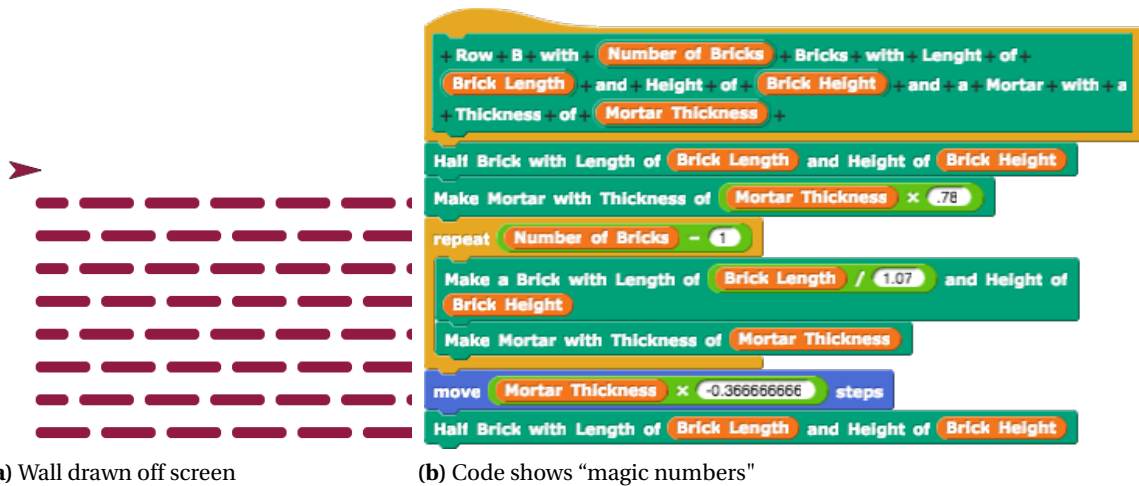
Row B with Number of Bricks Bricks with Lenght of Brick Length and Height of Brick Height and a Mortar with a Thickness of Mortar Thickness

Half Brick with Length of Brick Length and Height of Brick Height

Make Mortar with Thickness of Mortar Thickness × .78

repeat Number of Bricks − 1

Make a Brick with Length of Brick Length / 1.07 and Height of Brick Height

Make Mortar with Thickness of Mortar Thickness

move Mortar Thickness × -0.366666666 steps

Half Brick with Length of Brick Length and Height of Brick Height

a) Wall drawn off screen

(b) Code shows “magic numbers"